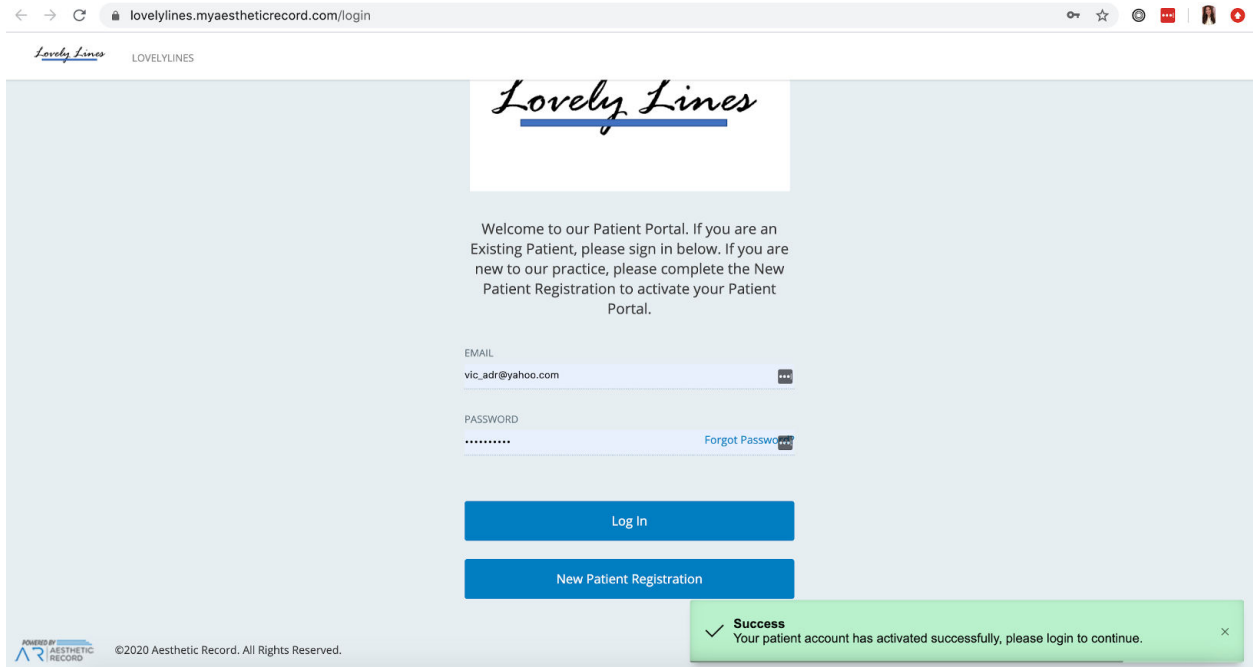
lovelylines.myaestheticrecord.com/login

Lovely Lines LOVELYLINES

Lovely Lines

Welcome to our Patient Portal. If you are an Existing Patient, please sign in below. If you are new to our practice, please complete the New Patient Registration to activate your Patient Portal.

EMAIL
vic_adr@yahoo.com

PASSWORD
••••••••••
Forgot Passwo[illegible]

Log In

New Patient Registration

POWERED BY AR AESTHETIC RECORD ©2020 Aesthetic Record. All Rights Reserved.

Success
Your patient account has activated successfully, please login to continue.
×